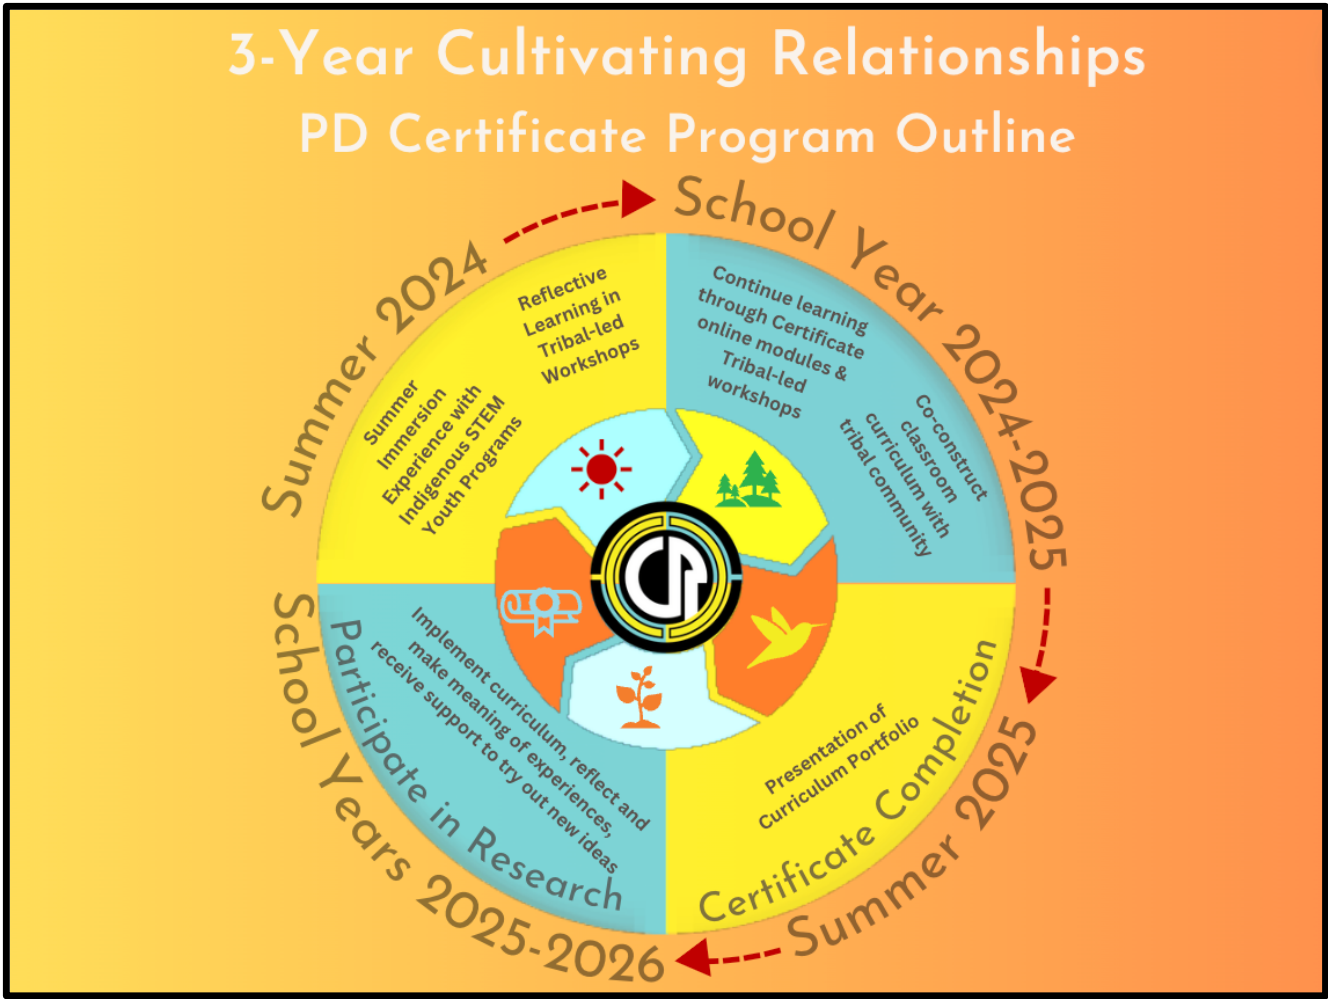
3-Year Cultivating Relationships
PD Certificate Program Outline

Summer 2024

Summer Immersion Experience with Indigenous STEM Youth Programs

Reflective Learning in Tribal-led Workshops

School Year 2024-2025

Continue learning through Certificate online modules & Tribal-led workshops

Co-construct classroom curriculum with tribal community

Summer 2025

Certificate Completion

Presentation of Curriculum Portfolio

School Years 2025-2026

Participate in Research

Implement curriculum, reflect and make meaning of experiences, receive support to try out new ideas